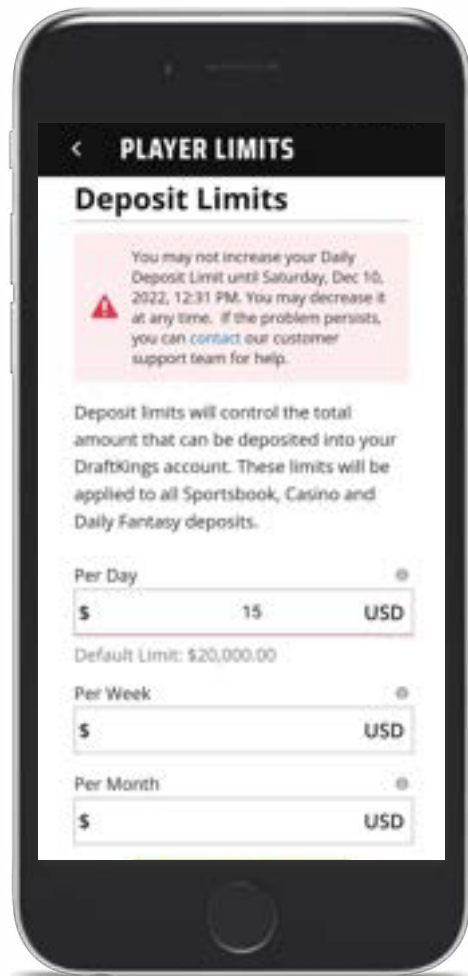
< PLAYER LIMITS

Deposit Limits

You may not increase your Daily Deposit Limit until Saturday, Dec 10, 2022, 12:31 PM. You may decrease it at any time. If the problem persists, you can contact our customer support team for help.

Deposit limits will control the total amount that can be deposited into your DraftKings account. These limits will be applied to all Sportsbook, Casino and Daily Fantasy deposits.

Per Day

$ 15 USD

Default Limit: $20,000.00

Per Week

$ USD

Per Month

$ USD